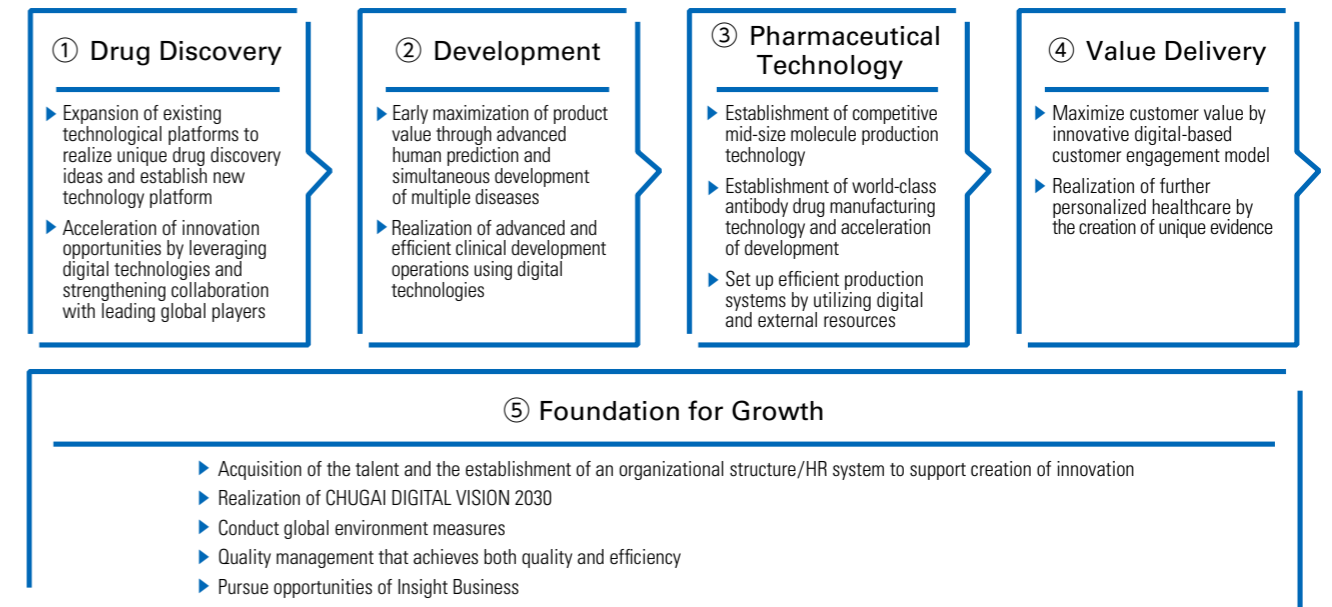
① Drug Discovery

- Expansion of existing technological platforms to realize unique drug discovery ideas and establish new technology platform
- Acceleration of innovation opportunities by leveraging digital technologies and strengthening collaboration with leading global players

② Development

- Early maximization of product value through advanced human prediction and simultaneous development of multiple diseases
- Realization of advanced and efficient clinical development operations using digital technologies

③ Pharmaceutical Technology

- Establishment of competitive mid-size molecule production technology
- Establishment of world-class antibody drug manufacturing technology and acceleration of development
- Set up efficient production systems by utilizing digital and external resources

④ Value Delivery

- Maximize customer value by innovative digital-based customer engagement model
- Realization of further personalized healthcare by the creation of unique evidence

⑤ Foundation for Growth

- Acquisition of the talent and the establishment of an organizational structure/HR system to support creation of innovation
- Realization of CHUGAI DIGITAL VISION 2030
- Conduct global environment measures
- Quality management that achieves both quality and efficiency
- Pursue opportunities of Insight Business